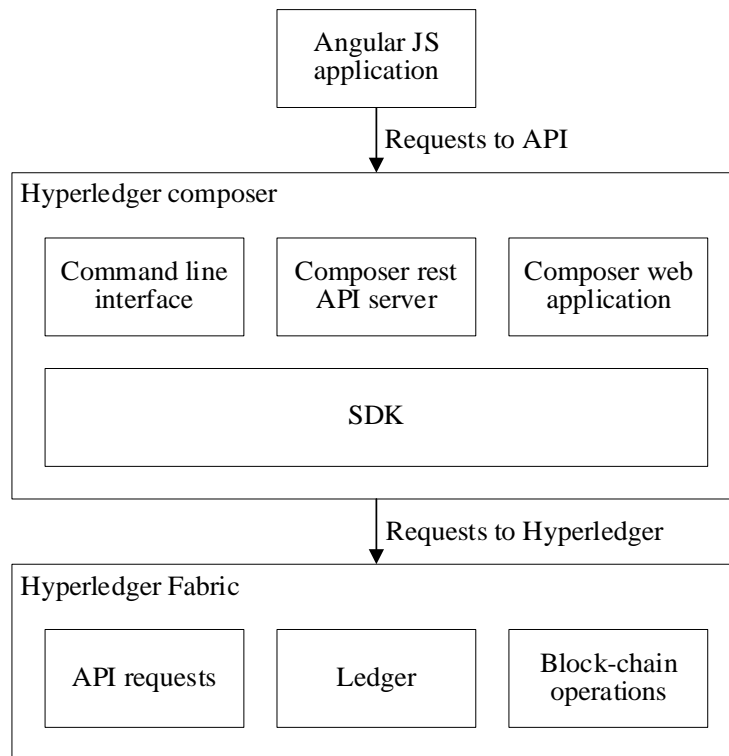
Angular JS application

Requests to API

Hyperledger composer

Command line interface

Composer rest API server

Composer web application

SDK

Requests to Hyperledger

Hyperledger Fabric

API requests

Ledger

Block-chain operations